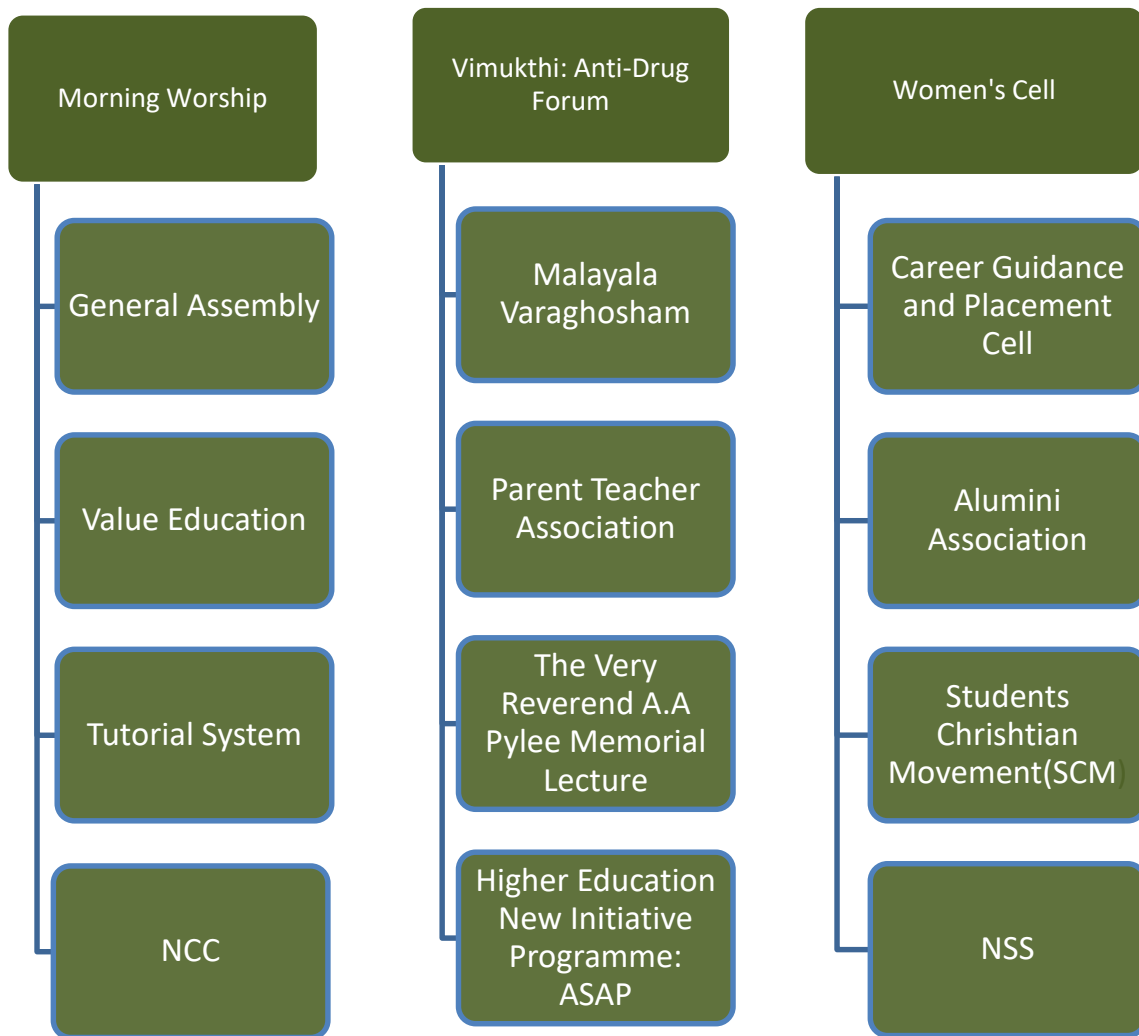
Morning Worship

General Assembly

Value Education

Tutorial System

NCC

Vimukthi: Anti-Drug Forum

Malayala Varaghosham

Parent Teacher Association

The Very Reverend A.A Pylee Memorial Lecture

Higher Education New Initiative Programme: ASAP

Women's Cell

Career Guidance and Placement Cell

Alumini Association

Students Chrishtian Movement(SCM)

NSS